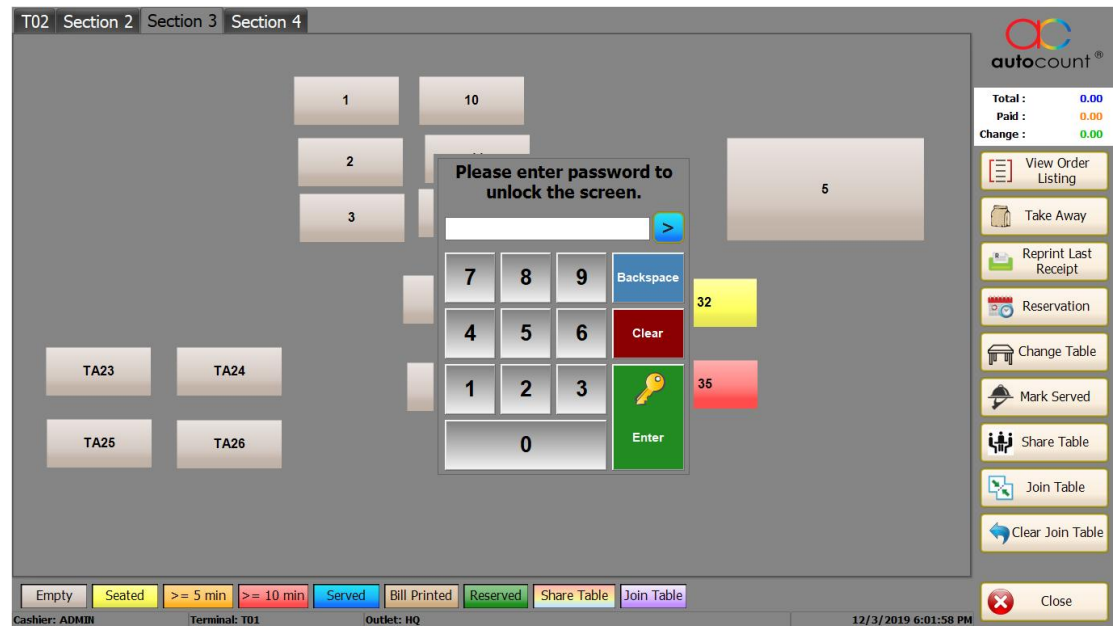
T02 Section 2 Section 3 Section 4

1
10
2
3
5
TA23
TA24
TA25
TA26
32
35

Please enter password to unlock the screen.

>

7 8 9 Backspace
4 5 6 Clear
1 2 3 Enter
0

autocount®

Total : 0.00
Paid : 0.00
Change : 0.00

View Order Listing
Take Away
Reprint Last Receipt
Reservation
Change Table
Mark Served
Share Table
Join Table
Clear Join Table

Empty Seated >= 5 min >= 10 min Served Bill Printed Reserved Share Table Join Table

Close

Cashier: ADMIN Terminal: T01 Outlet: HQ 12/3/2019 6:01:58 PM